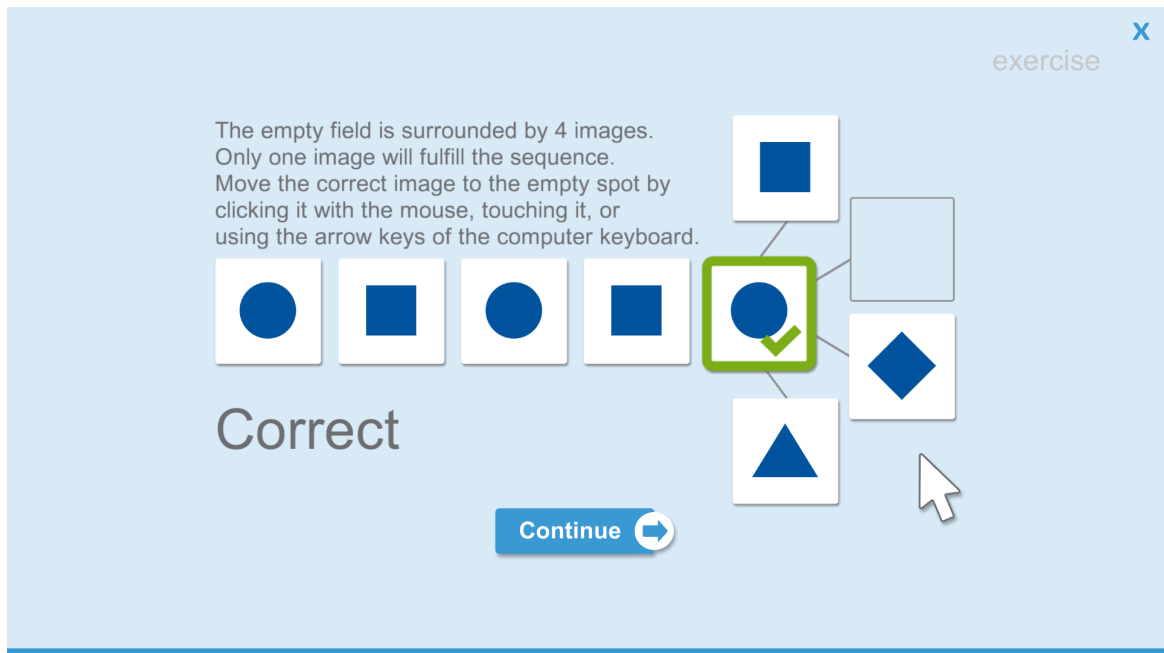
X

exercise

The empty field is surrounded by 4 images. Only one image will fulfill the sequence. Move the correct image to the empty spot by clicking it with the mouse, touching it, or using the arrow keys of the computer keyboard.

Correct

Continue